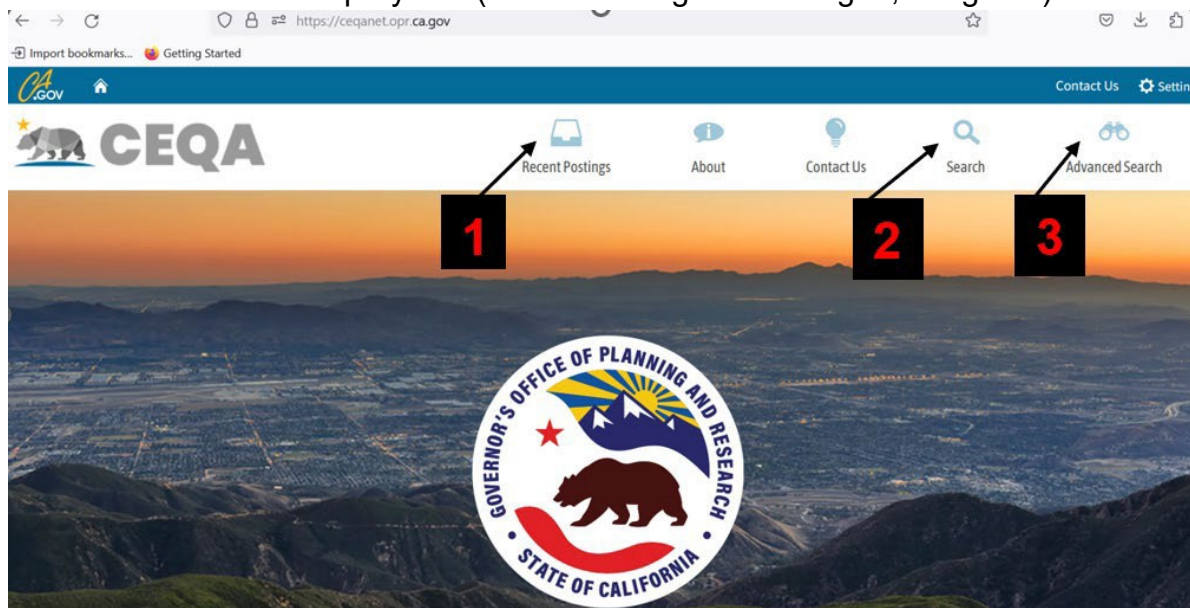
https://ceqanet.opr.ca.gov

Import bookmarks... Getting Started

CA.GOV

Contact Us Settin

CEQA

Recent Postings

About

Contact Us

Search

Advanced Search

1

2

3

GOVERNOR'S OFFICE OF PLANNING AND RESEARCH

STATE OF CALIFORNIA